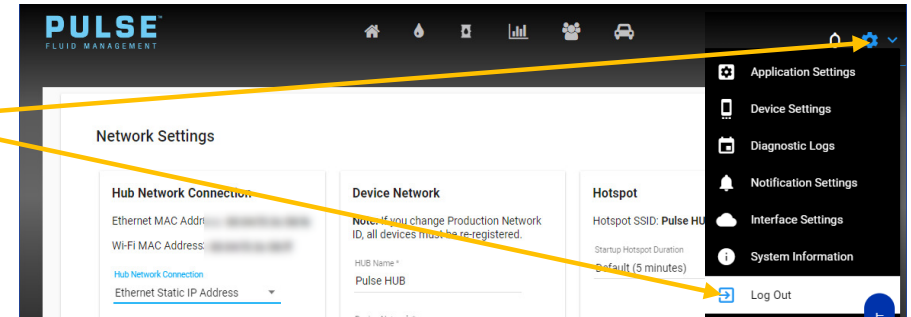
PULSE
FLUID MANAGEMENT

Application Settings
Device Settings
Diagnostic Logs
Notification Settings
Interface Settings
System Information
Log Out

Network Settings

Hub Network Connection
Ethernet MAC Addr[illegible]
Wi-Fi MAC Address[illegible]
Hub Network Connection
Ethernet Static IP Address

Device Network
Note: If you change Production Network ID, all devices must be re-registered.
HUB Name *
Pulse HUB

Hotspot
Hotspot SSID: Pulse HU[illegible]
Startup Hotspot Duration
Default (5 minutes)